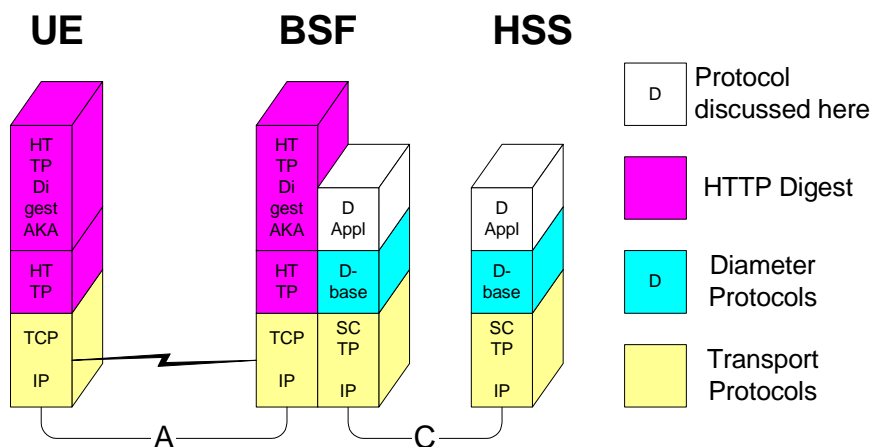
UE

BSF

HSS

HT TP Di gest AKA

HT TP

TCP

IP

HT TP Di gest AKA

HT TP

TCP

IP

D Appl

D-base

SC TP

IP

D Appl

D-base

SC TP

IP

A

C

D Protocol discussed here

HTTP Digest

D Diameter Protocols

Transport Protocols